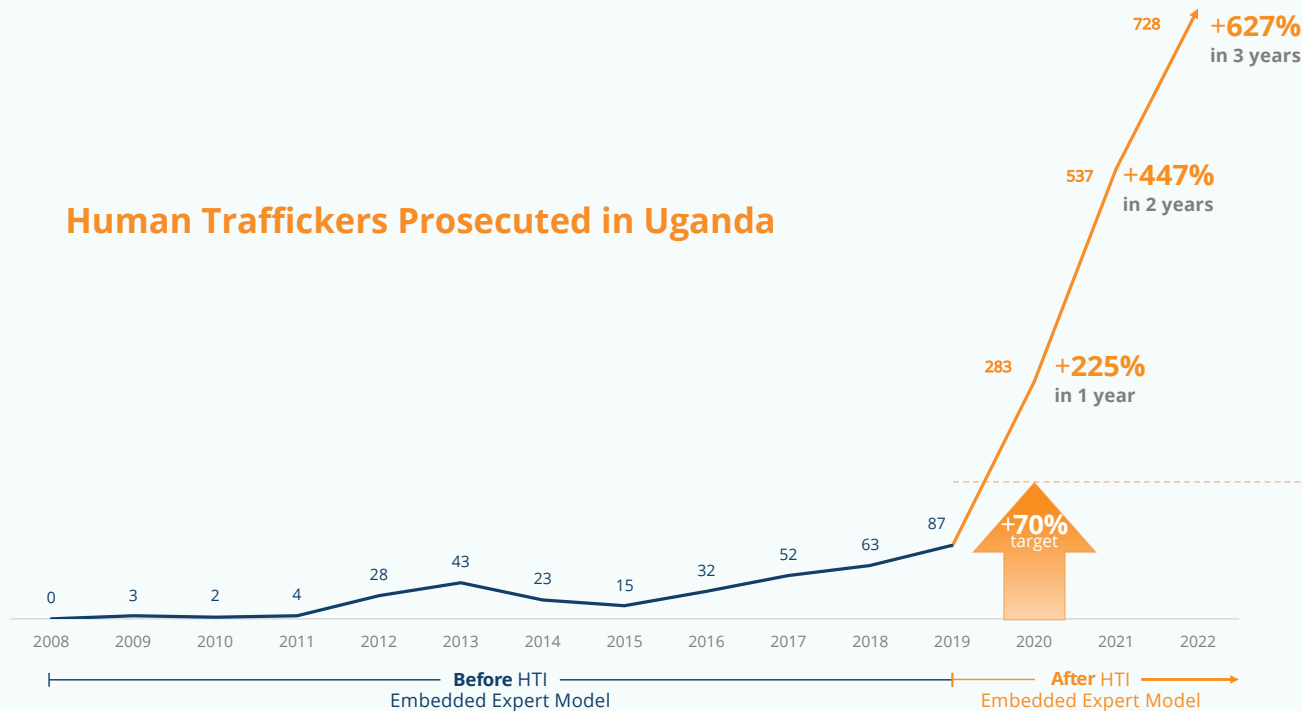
Human Traffickers Prosecuted in Uganda

728 +627% in 3 years

537 +447% in 2 years

283 +225% in 1 year

+70% target

0 3 2 4 28 43 23 15 32 52 63 87

2008 2009 2010 2011 2012 2013 2014 2015 2016 2017 2018 2019 2020 2021 2022

Before HTI
Embedded Expert Model

After HTI
Embedded Expert Model